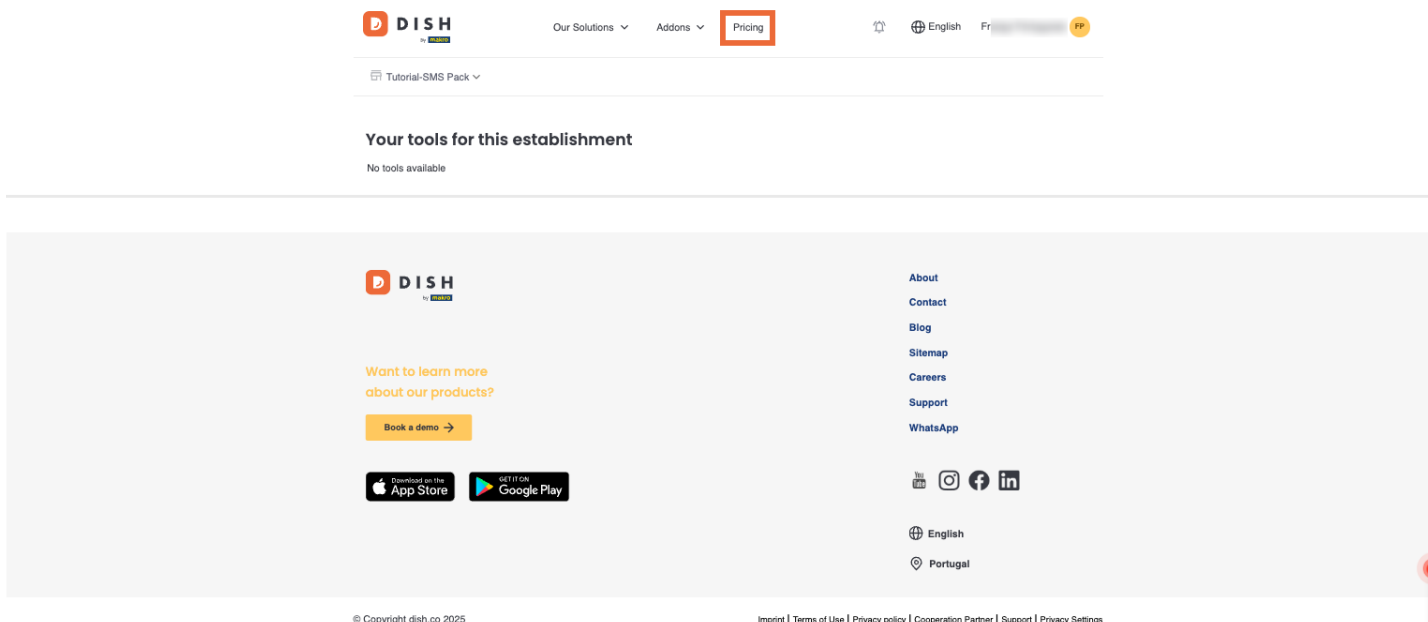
DISH by makro

Our Solutions Addons Pricing English Fr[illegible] FP

Tutorial-SMS Pack

Your tools for this establishment

No tools available

DISH by makro

Want to learn more about our products?

Book a demo →

Download on the App Store

GET IT ON Google Play

About
Contact
Blog
Sitemap
Careers
Support
WhatsApp

You Tube

English

Portugal

© Copyright dish.co 2025

Imprint | Terms of Use | Privacy policy | Cooperation Partner | Support | Privacy Settings